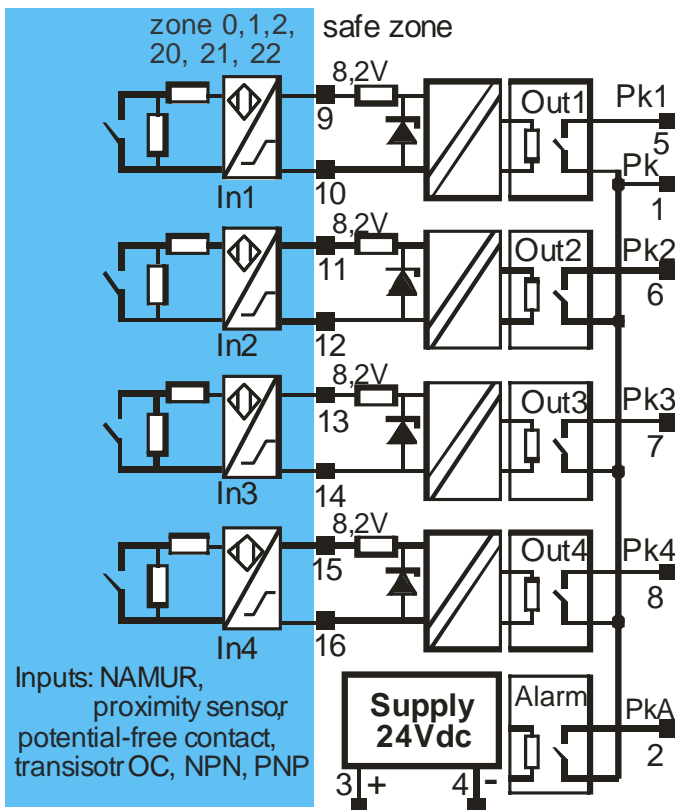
zone 0,1,2, 20, 21, 22

safe zone

8,2V
9
10
In1
Out1
Pk1
5
Pk
1

8,2V
11
12
In2
Out2
Pk2
6

8,2V
13
14
In3
Out3
Pk3
7

8,2V
15
16
In4
Out4
Pk4
8

Inputs: NAMUR, proximity sensor, potential-free contact, transisotr OC, NPN, PNP

Supply 24Vdc
3 +
4 -
Alarm
PkA
2